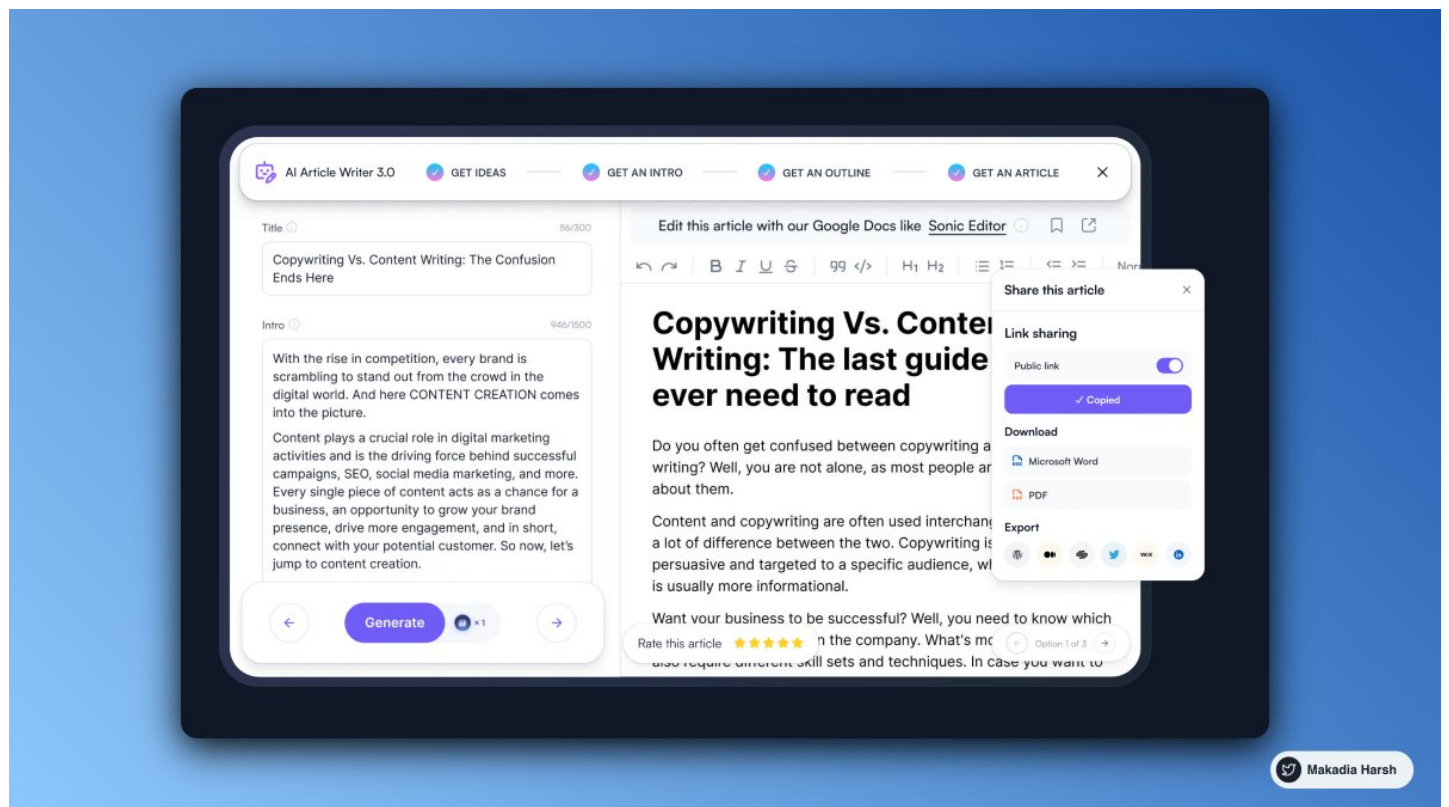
AI Article Writer 3.0 GET IDEAS GET AN INTRO GET AN OUTLINE GET AN ARTICLE ✕

Title 56/300

Copywriting Vs. Content Writing: The Confusion Ends Here

Intro 946/1500

With the rise in competition, every brand is scrambling to stand out from the crowd in the digital world. And here CONTENT CREATION comes into the picture.

Content plays a crucial role in digital marketing activities and is the driving force behind successful campaigns, SEO, social media marketing, and more. Every single piece of content acts as a chance for a business, an opportunity to grow your brand presence, drive more engagement, and in short, connect with your potential customer. So now, let's jump to content creation.

Generate ×1

Edit this article with our Google Docs like Sonic Editor

B I U S H1 H2 Nor

Copywriting Vs. Conten Writing: The last guide ever need to read

Do you often get confused between copywriting a writing? Well, you are not alone, as most people ar about them.

Content and copywriting are often used interchang a lot of difference between the two. Copywriting is persuasive and targeted to a specific audience, wh is usually more informational.

Want your business to be successful? Well, you need to know which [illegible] n the company. What's mo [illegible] skill sets and techniques. In case you want to

Rate this article ★★★★★

Option 1 of 3

Share this article ×

Link sharing

Public link

✓ Copied

Download

Microsoft Word

PDF

Export

Makadia Harsh